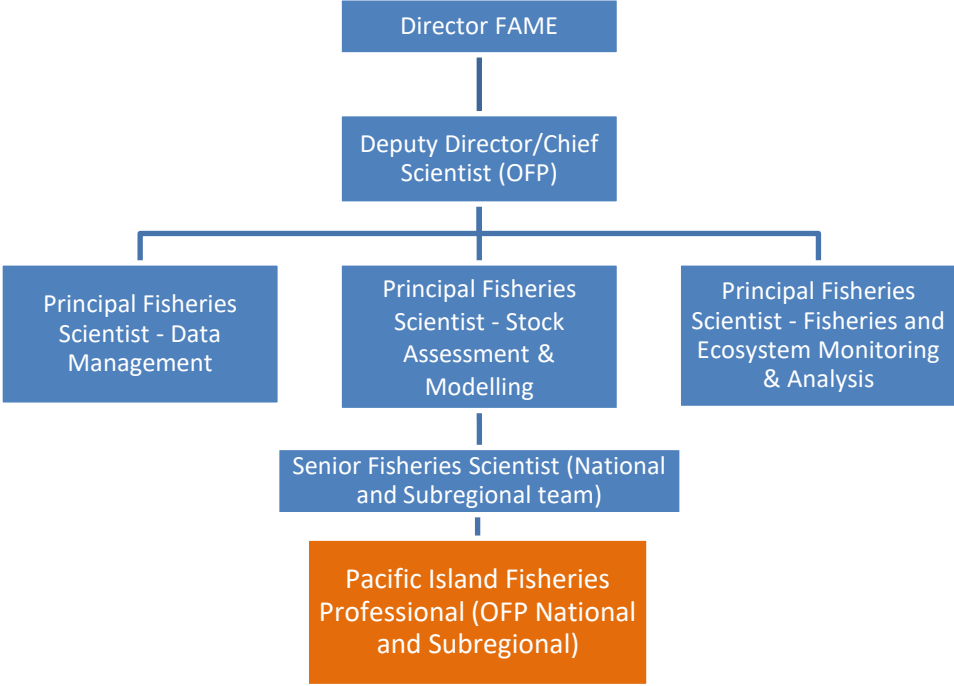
Director FAME

Deputy Director/Chief Scientist (OFP)

Principal Fisheries Scientist - Data Management

Principal Fisheries Scientist - Stock Assessment & Modelling

Principal Fisheries Scientist - Fisheries and Ecosystem Monitoring & Analysis

Senior Fisheries Scientist (National and Subregional team)

Pacific Island Fisheries Professional (OFP National and Subregional)